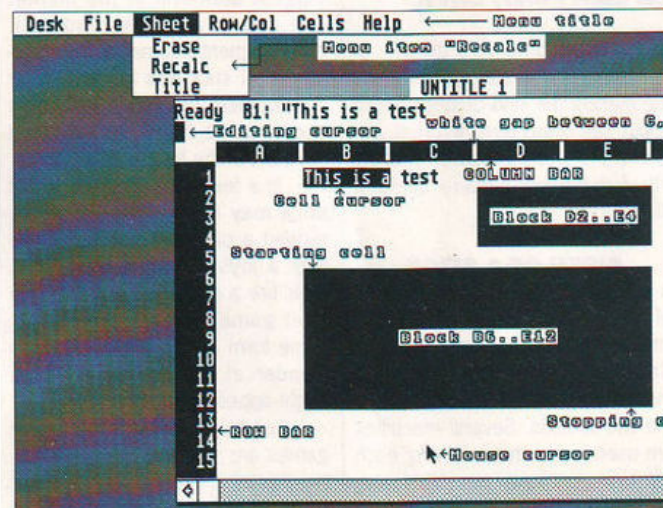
Desk File Sheet Row/Col Cells Help ← Menu title

Erase
Recalc
Title

Menu item "Recalc"

UNTITLE 1

Ready B1: "This is a test

←Editing cursor

White gap between C,

| A | B | C | D | E |

1 This is a test

COLUMN BAR

2 Cell cursor

3 Block D2..E4

4

5 Starting cell

6

7

8

9 Block B6..E12

10

11

12

13 ←ROW BAR

14

15

Stopping c

←Mouse cursor